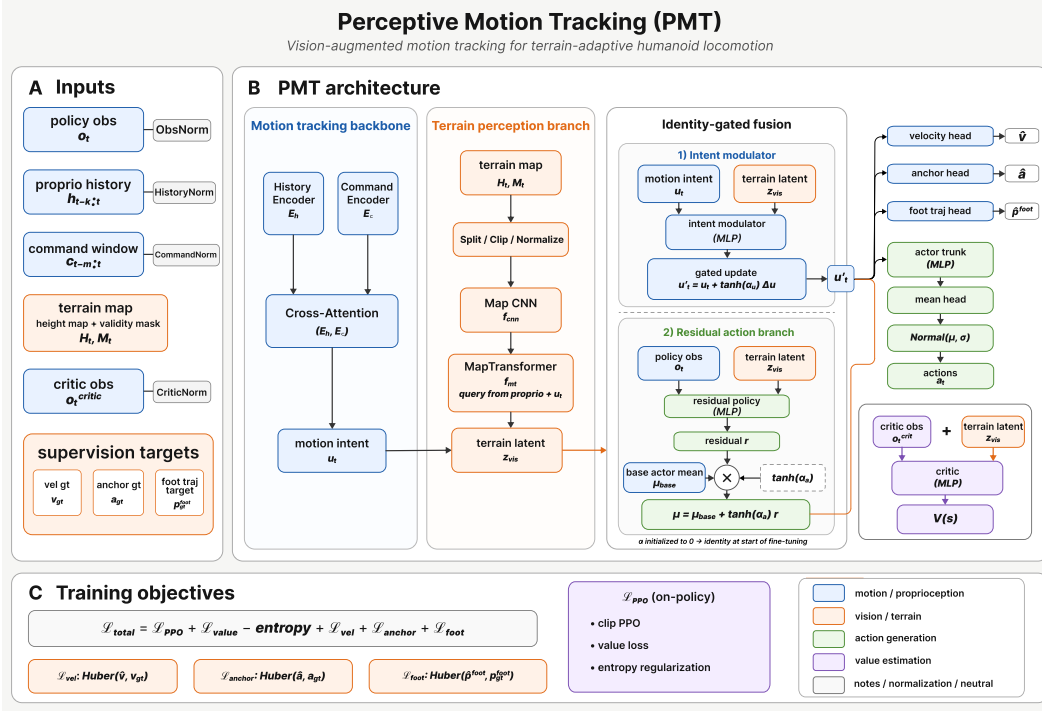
Perceptive Motion Tracking (PMT)

Vision-augmented motion tracking for terrain-adaptive humanoid locomotion

A Inputs

policy obs
$o_t$

ObsNorm

proprio history
$h_{t-k:t}$

HistoryNorm

command window
$c_{t-m:t}$

CommandNorm

terrain map
height map + validity mask
$H_t, M_t$

critic obs
$o_t^{critic}$

CriticNorm

supervision targets

vel gt
$v_{gt}$

anchor gt
$a_{gt}$

foot traj target
$p_{gt}^{foot}$

B PMT architecture

Motion tracking backbone

History Encoder
$E_h$

Command Encoder
$E_c$

Cross-Attention
$(E_h, E_c)$

motion intent
$u_t$

Terrain perception branch

terrain map
$H_t, M_t$

Split / Clip / Normalize

Map CNN
$f_{cnn}$

MapTransformer
$f_{mt}$
query from proprio + $u_t$

terrain latent
$z_{vis}$

Identity-gated fusion

1) Intent modulator

motion intent
$u_t$

terrain latent
$z_{vis}$

intent modulator
(MLP)

gated update
$u'_t = u_t + tanh(\alpha_u)\ \Delta u$

$u'_t$

2) Residual action branch

policy obs
$o_t$

terrain latent
$z_{vis}$

residual policy
(MLP)

residual $r$

base actor mean
$\mu_{base}$

$tanh(\alpha_a)$

$\mu = \mu_{base} + tanh(\alpha_a)\ r$

$\alpha$ initialized to 0 → identity at start of fine-tuning

velocity head

$\hat{v}$

anchor head

$\hat{a}$

foot traj head

$\hat{p}^{foot}$

actor trunk
(MLP)

mean head

Normal($\mu$, $\sigma$)

actions
$a_t$

critic obs
$o_t^{crit}$

+

terrain latent
$z_{vis}$

critic
(MLP)

V(s)

C Training objectives

$\mathscr{L}_{total} = \mathscr{L}_{PPO} + \mathscr{L}_{value} - entropy + \mathscr{L}_{vel} + \mathscr{L}_{anchor} + \mathscr{L}_{foot}$

$\mathscr{L}_{vel}$: Huber($\hat{v}$, $v_{gt}$)

$\mathscr{L}_{anchor}$: Huber($\hat{a}$, $a_{gt}$)

$\mathscr{L}_{foot}$: Huber($\hat{p}^{foot}$, $p_{gt}^{foot}$)

$\mathscr{L}_{PPO}$ (on-policy)

• clip PPO
• value loss
• entropy regularization

motion / proprioception
vision / terrain
action generation
value estimation
notes / normalization / neutral